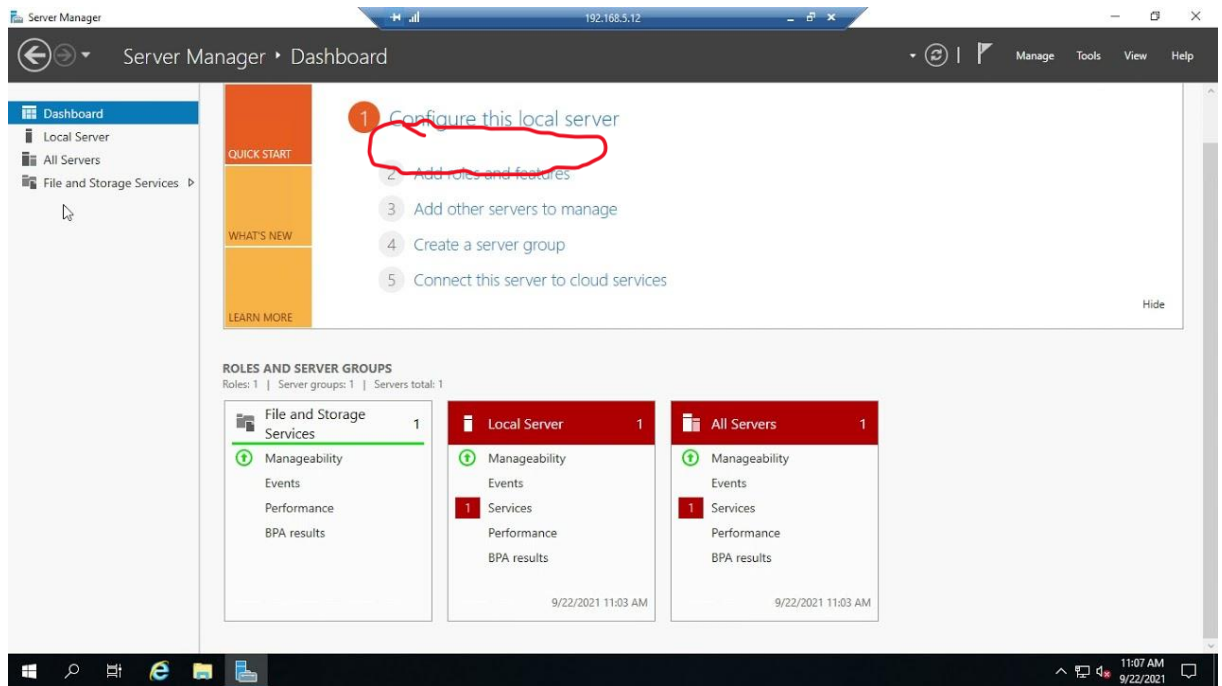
Server Manager

192.168.5.12

Server Manager ‣ Dashboard

Manage Tools View Help

Dashboard
Local Server
All Servers
File and Storage Services ▷

QUICK START

WHAT'S NEW

LEARN MORE

1 Configure this local server

2 Add roles and features

3 Add other servers to manage

4 Create a server group

5 Connect this server to cloud services

Hide

ROLES AND SERVER GROUPS
Roles: 1 | Server groups: 1 | Servers total: 1

| File and Storage Services 1 | Local Server 1 | All Servers 1 |
|---|---|---|
| Manageability | Manageability | Manageability |
| Events | Events | Events |
| Performance | 1 Services | 1 Services |
| BPA results | Performance | Performance |
| | BPA results | BPA results |
| | 9/22/2021 11:03 AM | 9/22/2021 11:03 AM |

11:07 AM
9/22/2021